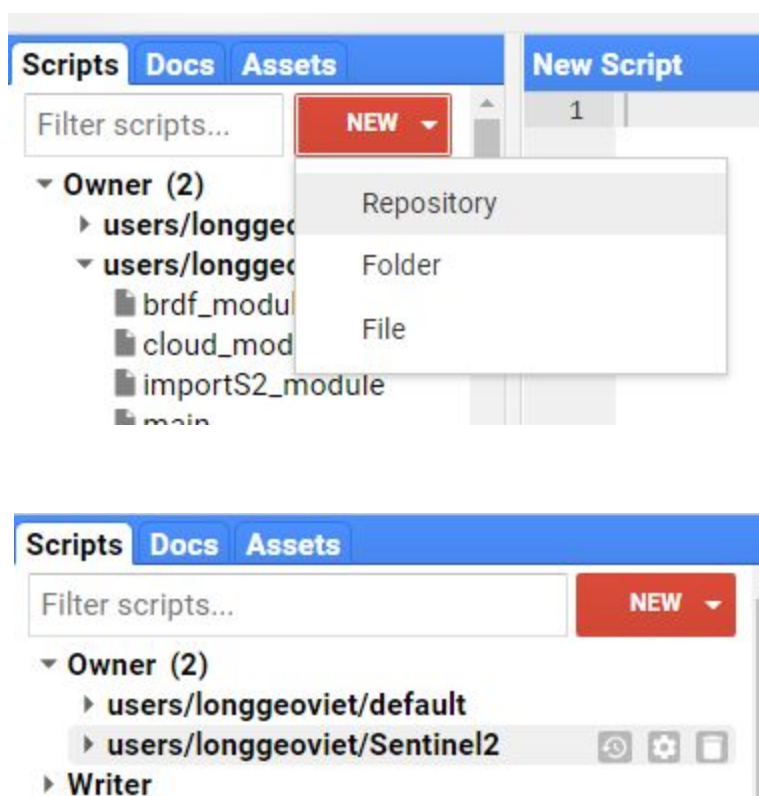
Scripts Docs Assets

Filter scripts...

NEW

Owner (2)

users/longgec

users/longgec

brdf_modul

cloud_mod

importS2_module

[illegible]

New Script

1

Repository

Folder

File

Scripts Docs Assets

Filter scripts...

NEW

Owner (2)

users/longgeoviet/default

users/longgeoviet/Sentinel2

Writer